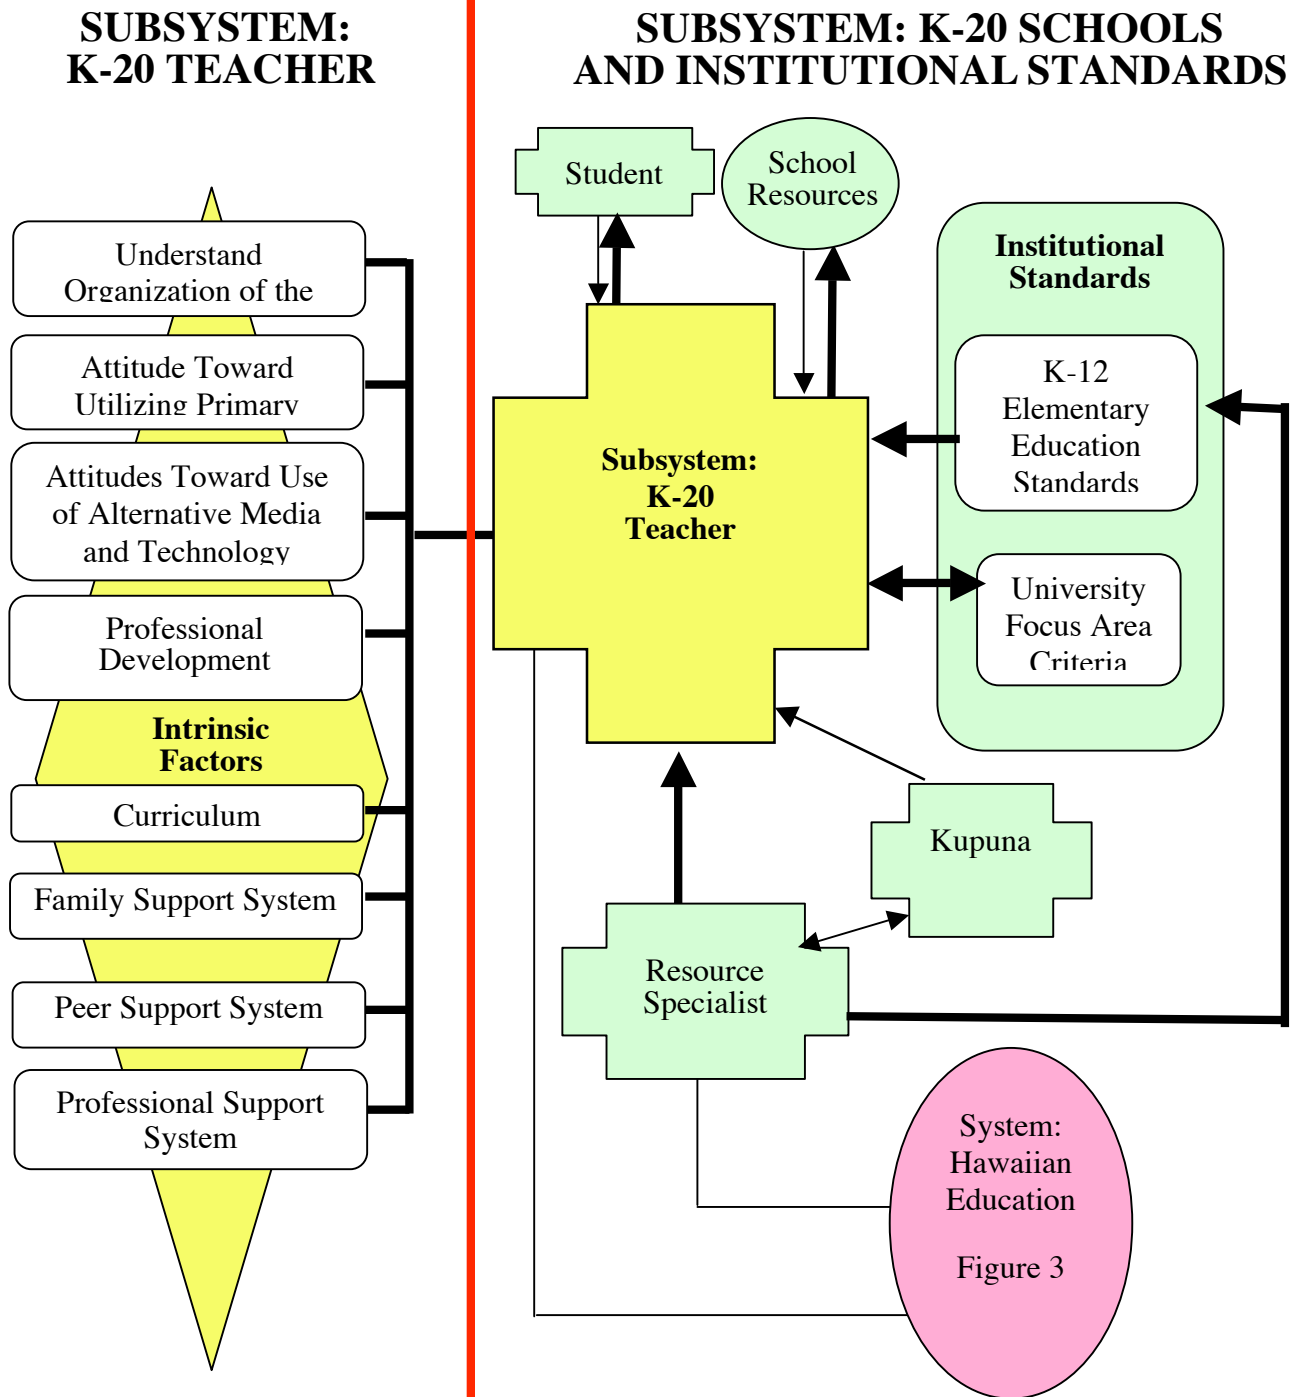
SUBSYSTEM: K-20 TEACHER

SUBSYSTEM: K-20 SCHOOLS AND INSTITUTIONAL STANDARDS

Understand Organization of the

Attitude Toward Utilizing Primary

Attitudes Toward Use of Alternative Media and Technology

Professional Development

Intrinsic Factors

Curriculum

Family Support System

Peer Support System

Professional Support System

Student

School Resources

Subsystem: K-20 Teacher

Institutional Standards

K-12 Elementary Education Standards

University Focus Area Criteria

Kupuna

Resource Specialist

System: Hawaiian Education

Figure 3